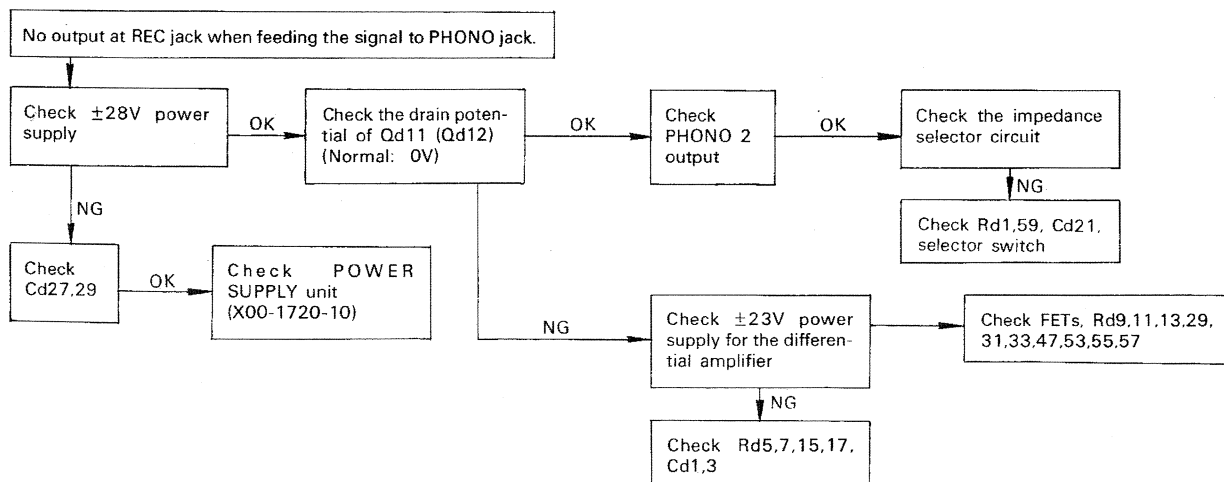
No output at REC jack when feeding the signal to PHONO jack.

Check ±28V power supply

OK

Check the drain potential of Qd11 (Qd12) (Normal: 0V)

OK

Check PHONO 2 output

OK

Check the impedance selector circuit

NG

Check Rd1,59, Cd21, selector switch

NG

Check Cd27,29

OK

Check POWER SUPPLY unit (X00-1720-10)

NG

Check ±23V power supply for the differential amplifier

Check FETs, Rd9,11,13,29, 31,33,47,53,55,57

NG

Check Rd5,7,15,17, Cd1,3